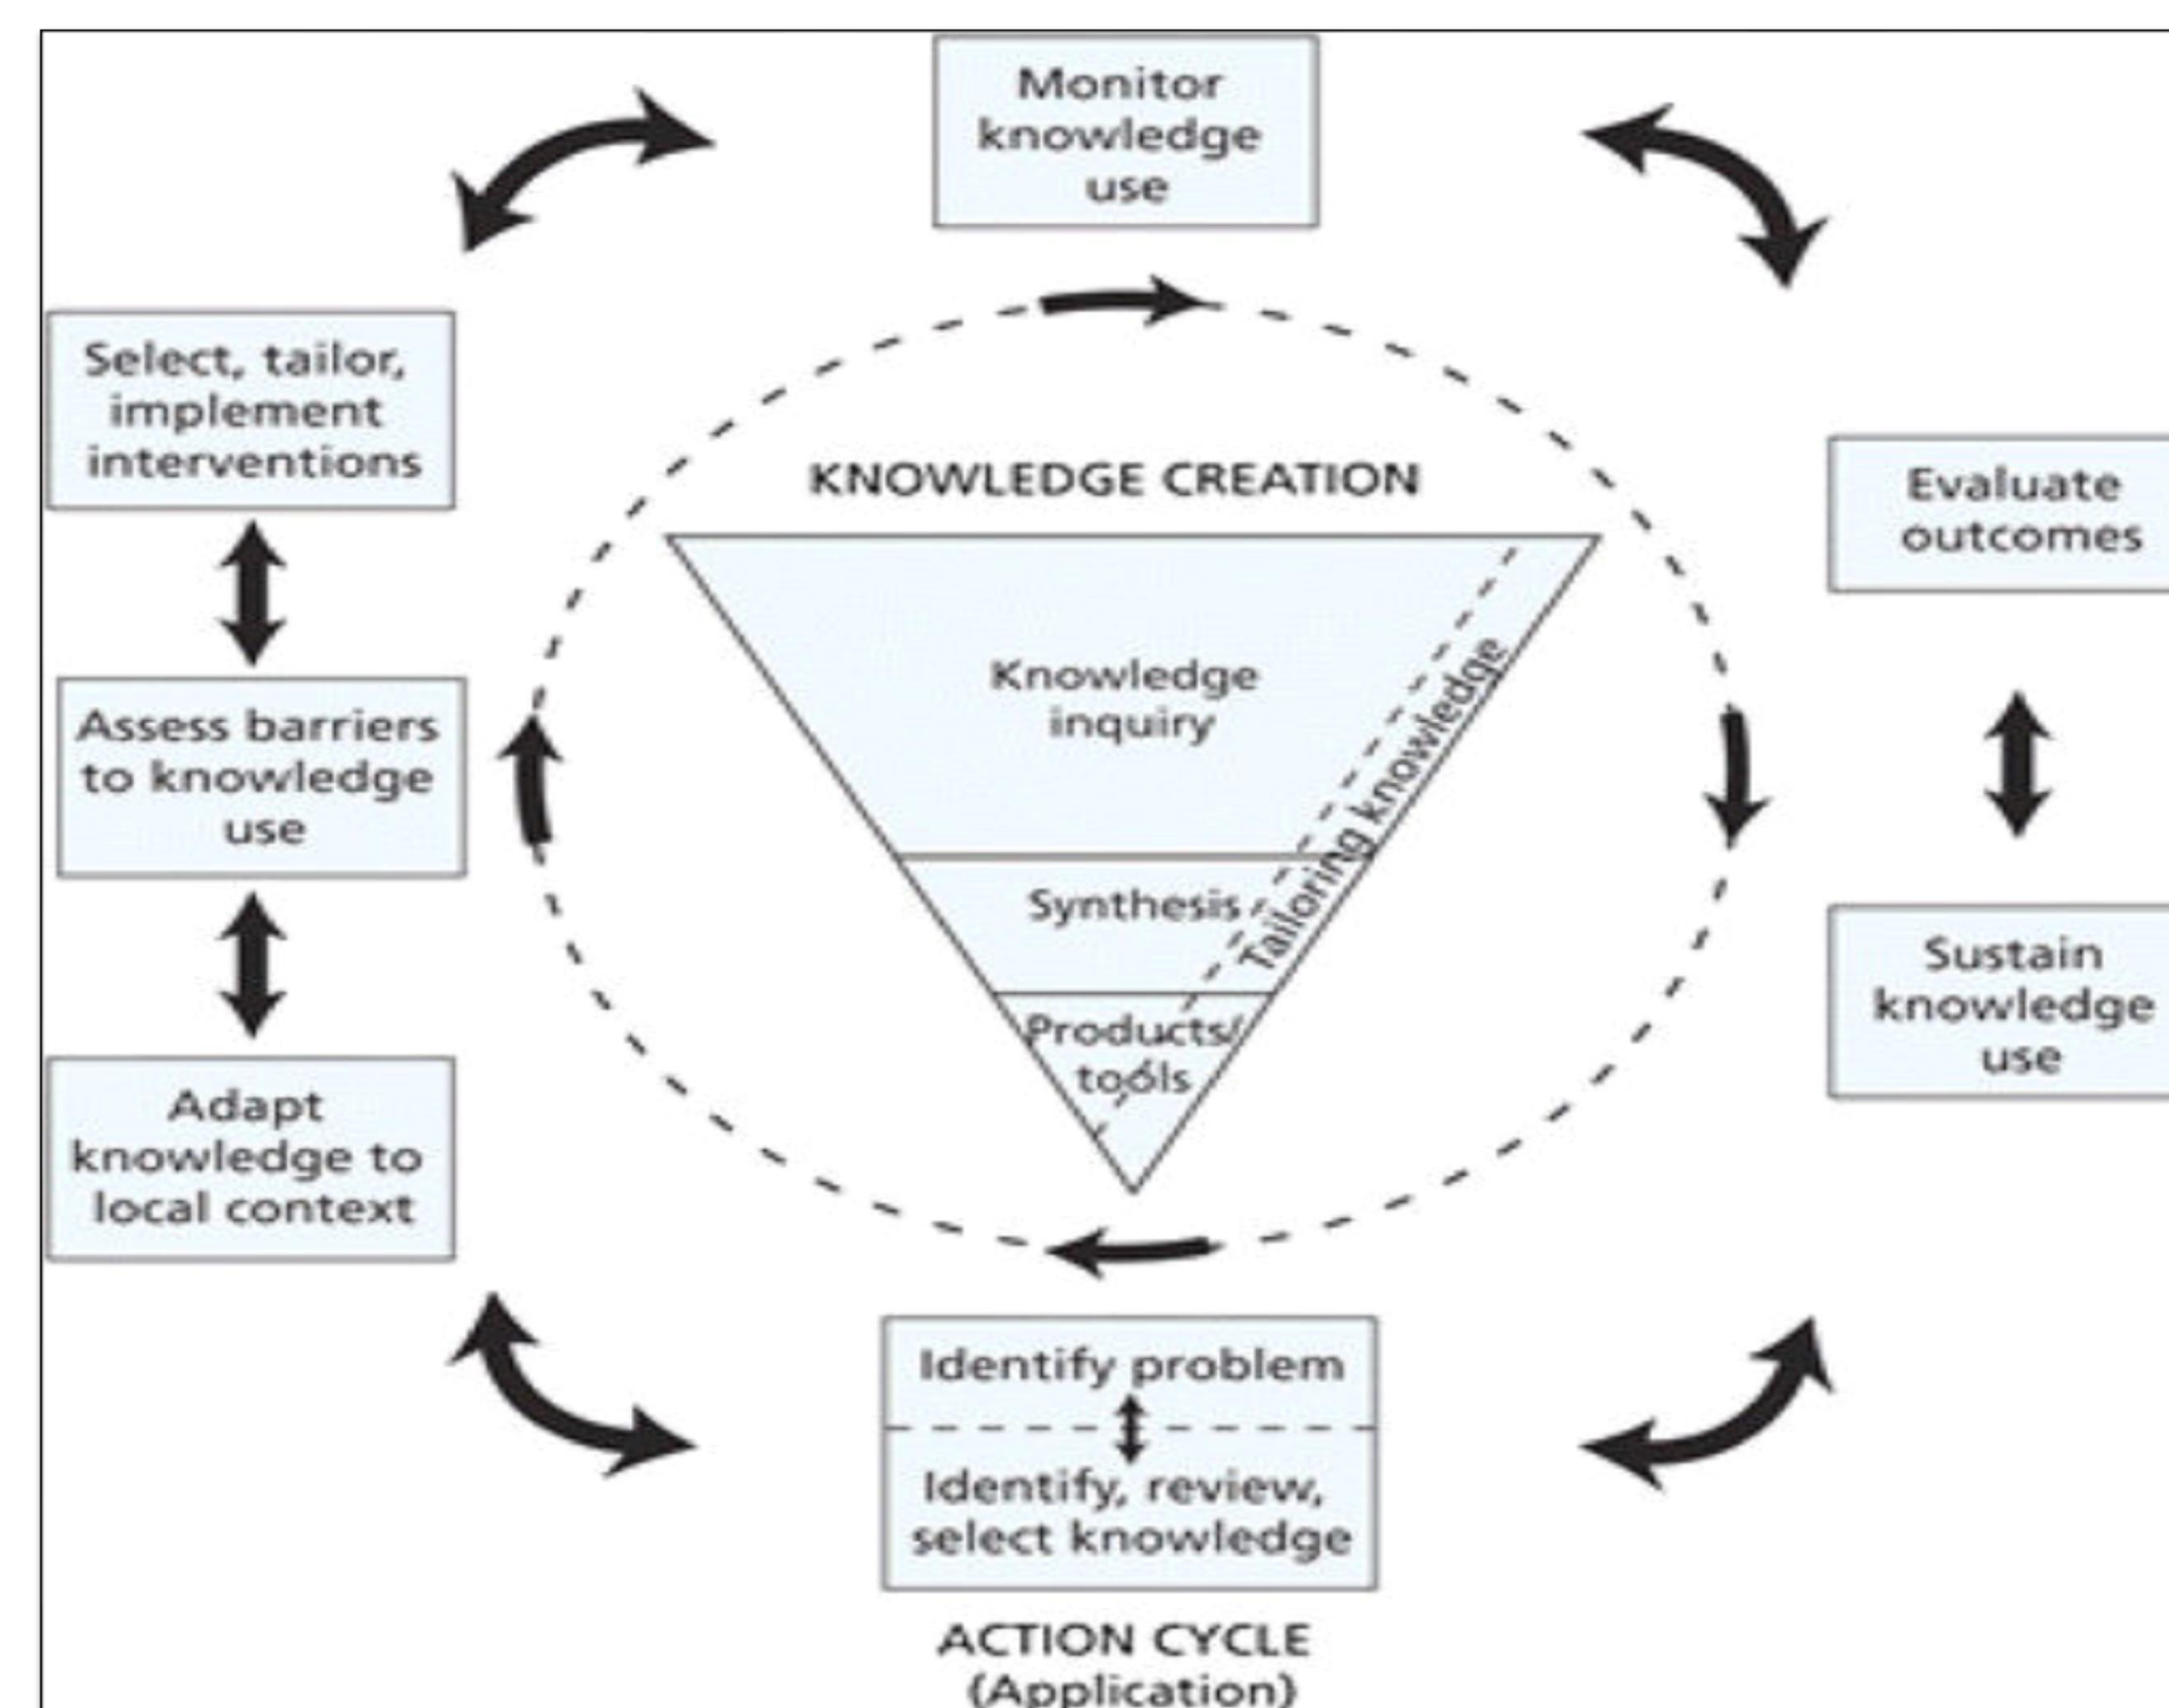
Monitor knowledge use

Select, tailor, implement interventions

KNOWLEDGE CREATION

Evaluate outcomes

Knowledge inquiry

Tailoring knowledge

Assess barriers to knowledge use

Synthesis

Sustain knowledge use

Products/ tools

Adapt knowledge to local context

Identify problem

Identify, review, select knowledge

ACTION CYCLE (Application)